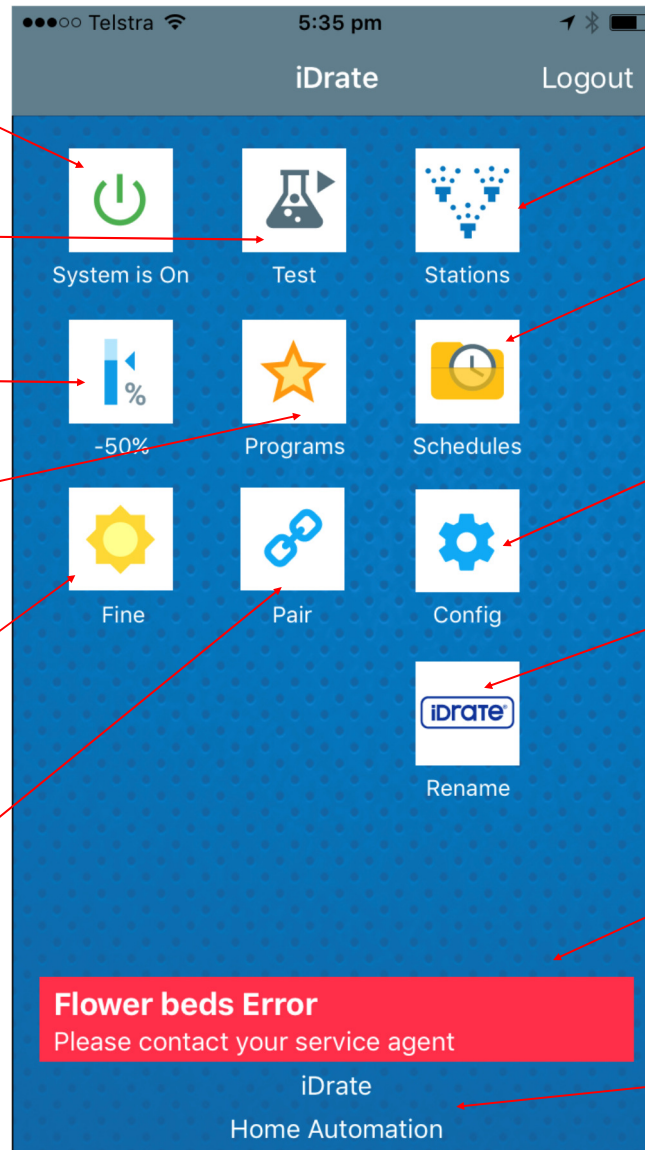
●●●○○ Telstra 5:35 pm

iDrate Logout

System is On

Test

Stations

%

-50%

Programs

Schedules

Fine

Pair

Config

iDRATE

Rename

Flower beds Error
Please contact your service agent

iDrate

Home Automation